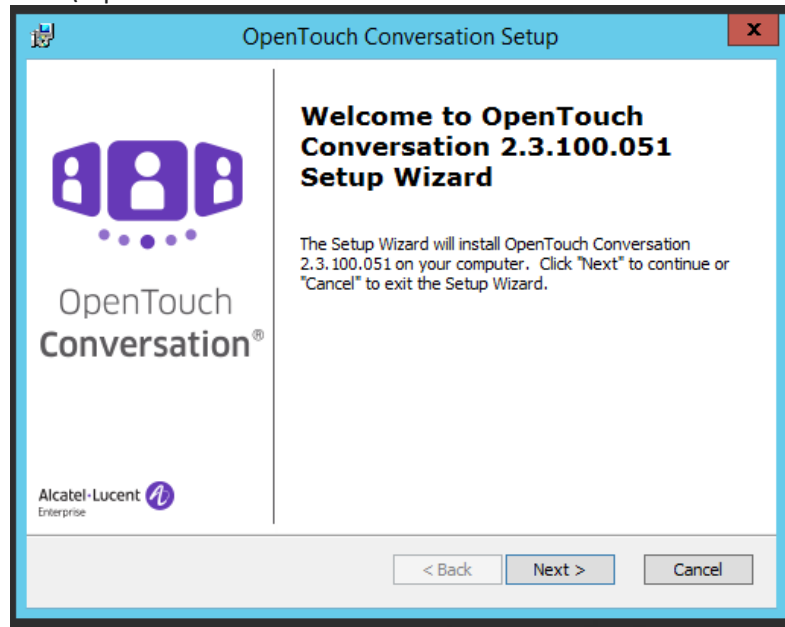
OpenTouch Conversation Setup

x

OpenTouch Conversation®

Alcatel·Lucent Enterprise

Welcome to OpenTouch Conversation 2.3.100.051 Setup Wizard

The Setup Wizard will install OpenTouch Conversation 2.3.100.051 on your computer. Click "Next" to continue or "Cancel" to exit the Setup Wizard.

< Back

Next >

Cancel